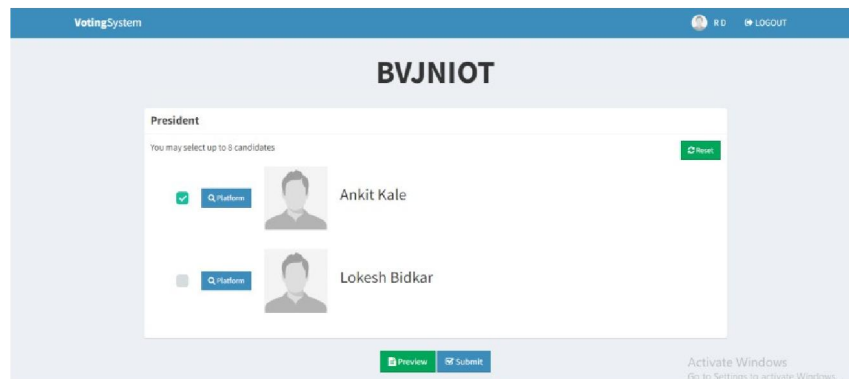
VotingSystem

R D LOGOUT

BVJNIOT

President

You may select up to 8 candidates

Reset

Platform

Ankit Kale

Platform

Lokesh Bidkar

Preview Submit

Activate Windows
Go to Settings to activate Windows.